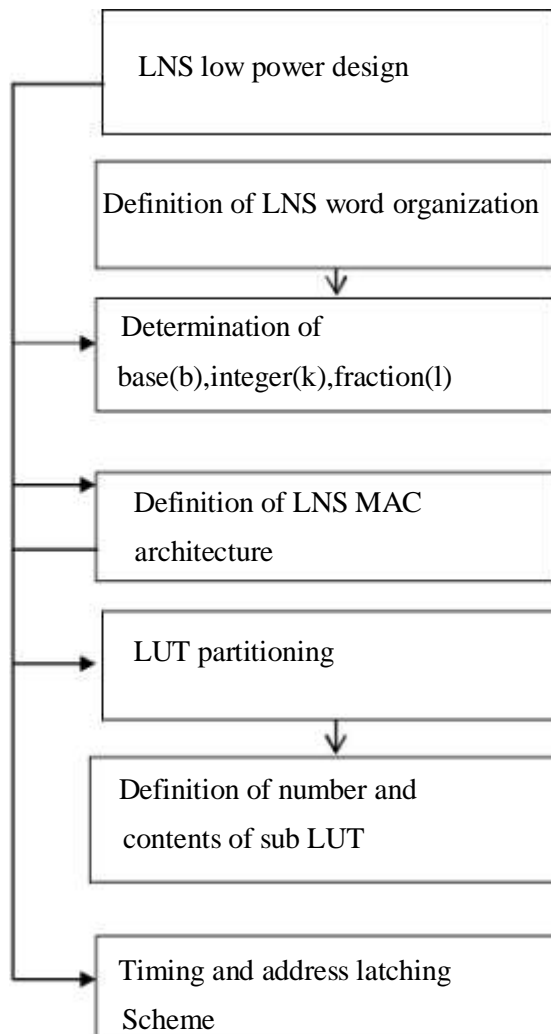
LNS low power design

Definition of LNS word organization

Determination of base(b),integer(k),fraction(l)

Definition of LNS MAC architecture

LUT partitioning

Definition of number and contents of sub LUT

Timing and address latching Scheme